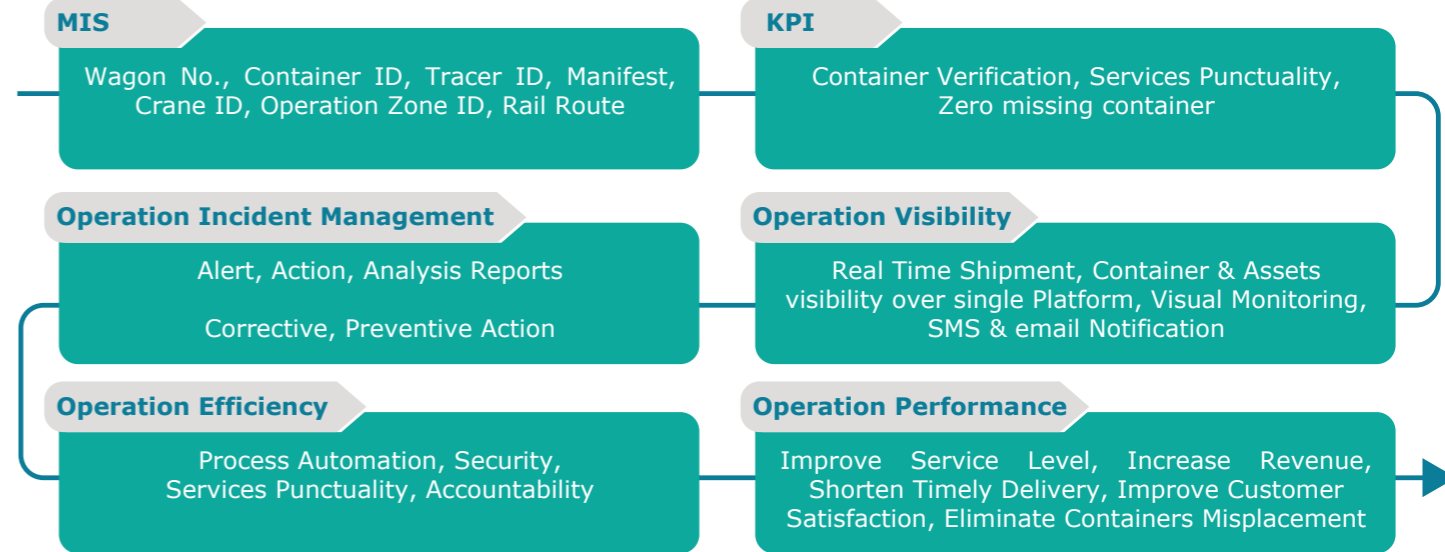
MIS

Wagon No., Container ID, Tracer ID, Manifest, Crane ID, Operation Zone ID, Rail Route

KPI

Container Verification, Services Punctuality, Zero missing container

Operation Incident Management

Alert, Action, Analysis Reports

Corrective, Preventive Action

Operation Visibility

Real Time Shipment, Container & Assets visibility over single Platform, Visual Monitoring, SMS & email Notification

Operation Efficiency

Process Automation, Security, Services Punctuality, Accountability

Operation Performance

Improve Service Level, Increase Revenue, Shorten Timely Delivery, Improve Customer Satisfaction, Eliminate Containers Misplacement